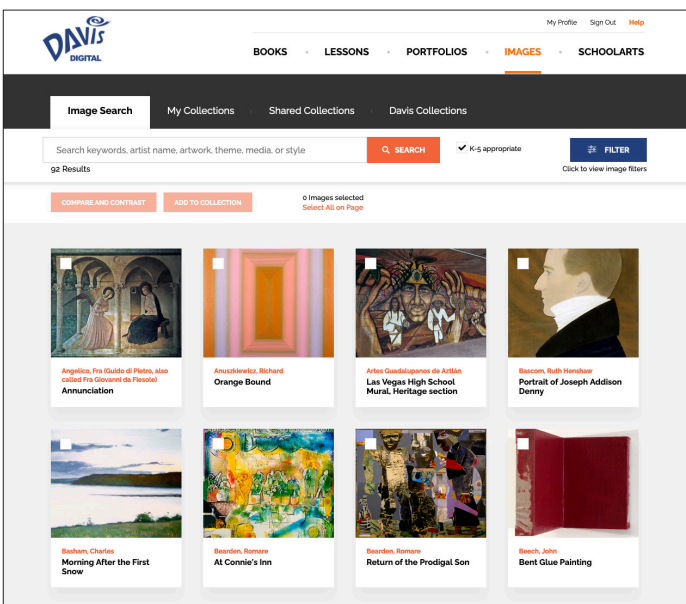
DAVIS DIGITAL

My Profile Sign Out Help

BOOKS • LESSONS • PORTFOLIOS • IMAGES • SCHOOLARTS

Image Search My Collections Shared Collections Davis Collections

Search keywords, artist name, artwork, theme, media, or style

SEARCH

K-5 appropriate

FILTER

Click to view image filters

92 Results

COMPARE AND CONTRAST ADD TO COLLECTION

0 Images selected
Select All on Page

Angelico, Fra (Guido di Pietro, also called Fra Giovanni da Fiesole)
Annunciation

Anuszkiewicz, Richard
Orange Bound

Artes Guadalupanos de Aztlán
Las Vegas High School Mural, Heritage section

Bascom, Ruth Henshaw
Portrait of Joseph Addison Denny

Basham, Charles
Morning After the First Snow

Bearden, Romare
At Connie's Inn

Bearden, Romare
Return of the Prodigal Son

Beech, John
Bent Glue Painting